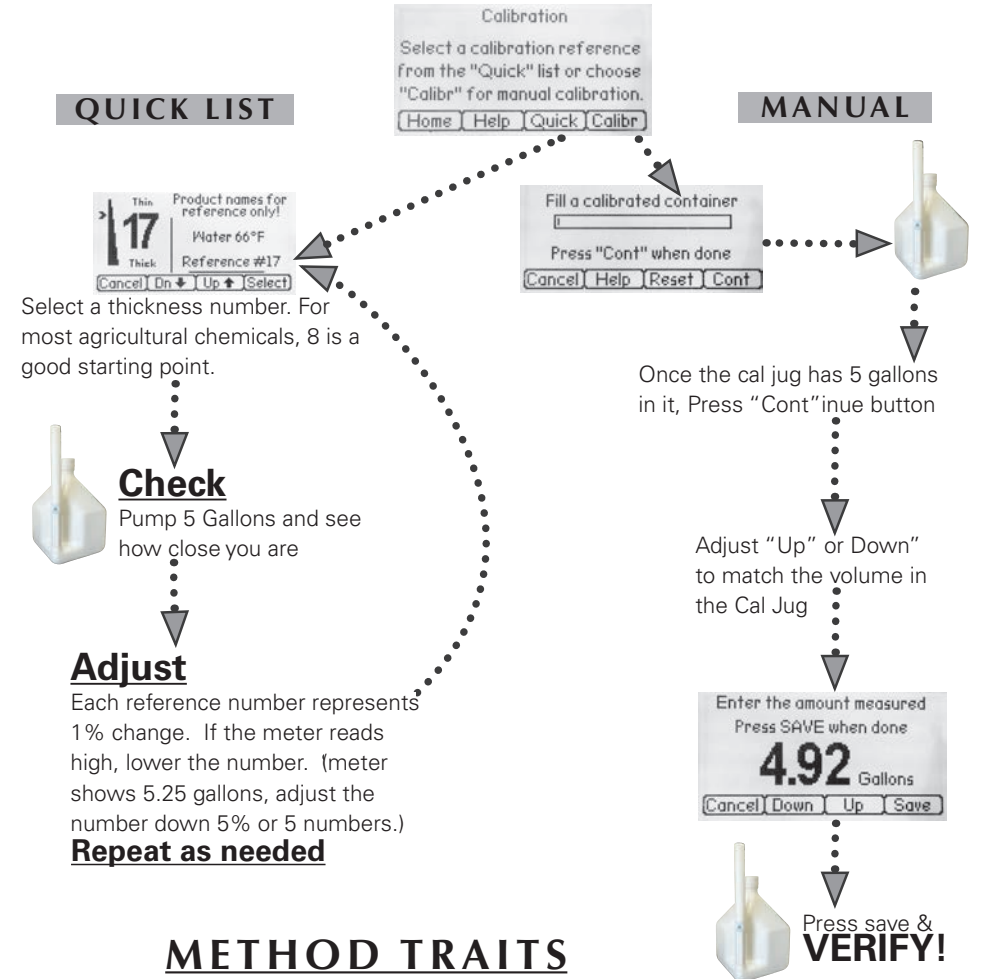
Calibration

Select a calibration reference from the "Quick" list or choose "Calibr" for manual calibration.

Home Help Quick Calibr

QUICK LIST

MANUAL

Thin
17
Thick
Product names for reference only!
Water 66°F
Reference #17
Cancel Dn ↓ Up ↑ Select

Fill a calibrated container
Press "Cont" when done
Cancel Help Reset Cont

Select a thickness number. For most agricultural chemicals, 8 is a good starting point.

Once the cal jug has 5 gallons in it, Press "Cont"inue button

Check
Pump 5 Gallons and see how close you are

Adjust "Up" or Down" to match the volume in the Cal Jug

Adjust
Each reference number represents 1% change. If the meter reads high, lower the number. (meter shows 5.25 gallons, adjust the number down 5% or 5 numbers.)
Repeat as needed

Enter the amount measured
Press SAVE when done
4.92 Gallons
Cancel Down Up Save

Press save &
VERIFY!

METHOD TRAITS